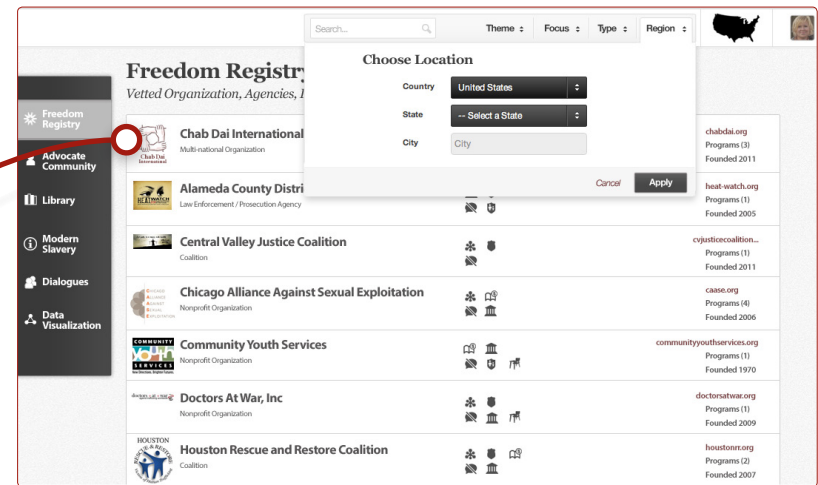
Search...

Theme ÷ Focus ÷ Type ÷ Region ÷

Freedom Registry
Vetted Organization, Agencies, I

Choose Location

Country United States
State -- Select a State
City City

Cancel Apply

Freedom Registry
Advocate Community
Library
Modern Slavery
Dialogues
Data Visualization

Chab Dai International
Multi-national Organization
chabdai.org
Programs (3)
Founded 2011

Alameda County Distri
Law Enforcement / Prosecution Agency
heat-watch.org
Programs (1)
Founded 2005

Central Valley Justice Coalition
Coalition
cvjusticecoalition...
Programs (1)
Founded 2011

Chicago Alliance Against Sexual Exploitation
Nonprofit Organization
caase.org
Programs (4)
Founded 2006

Community Youth Services
Nonprofit Organization
communityyouthservices.org
Programs (1)
Founded 1970

Doctors At War, Inc
Nonprofit Organization
doctorsatwar.org
Programs (1)
Founded 2009

Houston Rescue and Restore Coalition
Coalition
houstonrr.org
Programs (2)
Founded 2007